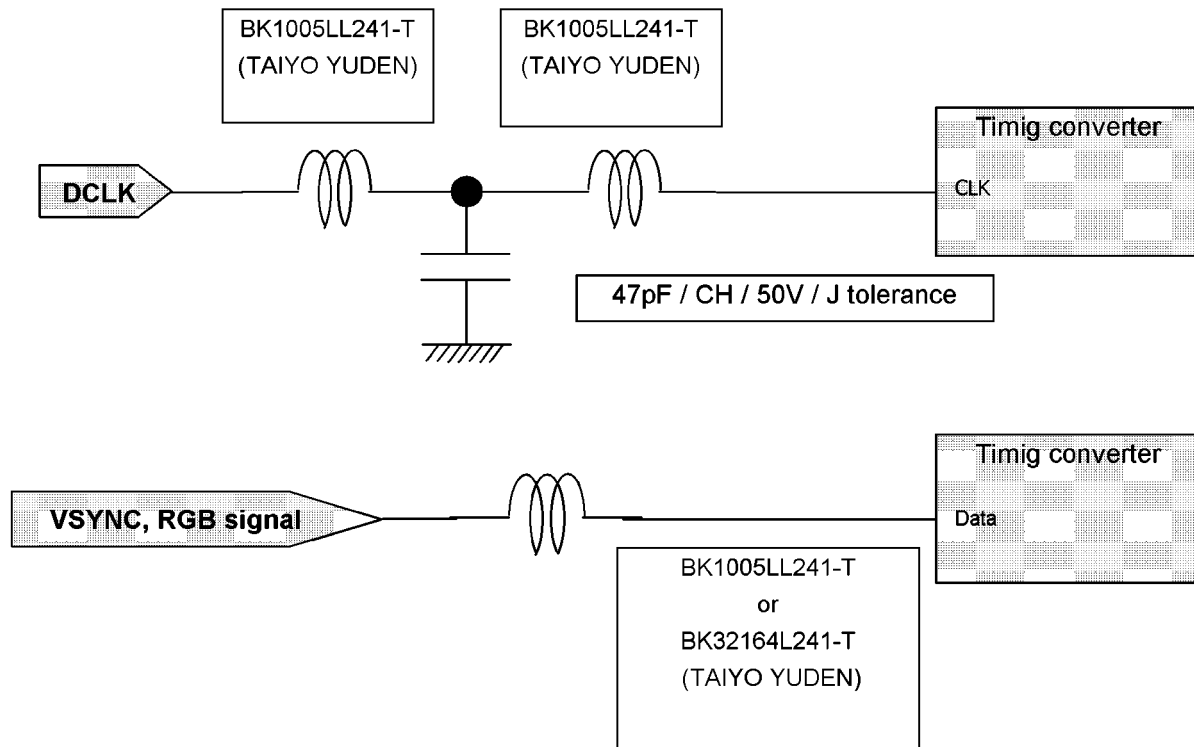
BK1005LL241-T
(TAIYO YUDEN)

BK1005LL241-T
(TAIYO YUDEN)

Timig converter

DCLK

CLK

47pF / CH / 50V / J tolerance

Timig converter

VSYNC, RGB signal

Data

BK1005LL241-T
or
BK32164L241-T
(TAIYO YUDEN)